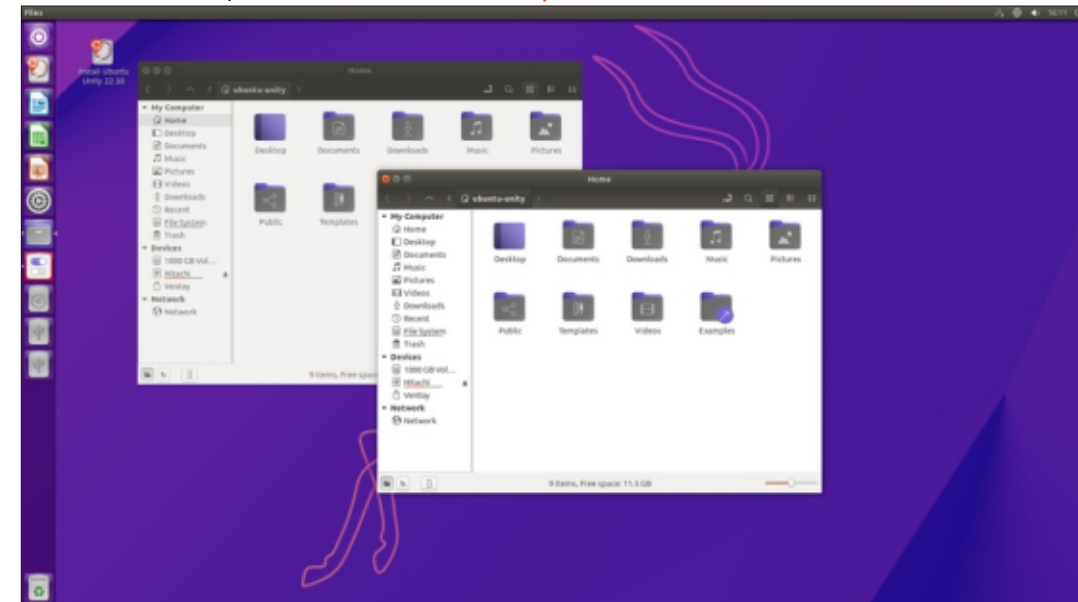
Files

Install Ubuntu Unity 22.10

Home
ubuntu-unity
My Computer
Home
Desktop
Documents
Music
Pictures
Videos
Downloads
Recent
File System
Trash
Devices
1000 GB Vol...
Hitachi
Ventoy
Network
Network

Desktop
Documents
Downloads
Music
Pictures
Public
Templates

9 items, Free spac

Home
ubuntu-unity
My Computer
Home
Desktop
Documents
Music
Pictures
Videos
Downloads
Recent
File System
Trash
Devices
1000 GB Vol...
Hitachi
Ventoy
Network
Network

Desktop
Documents
Downloads
Music
Pictures
Public
Templates
Videos
Examples

9 items, Free space: 11.5 GB